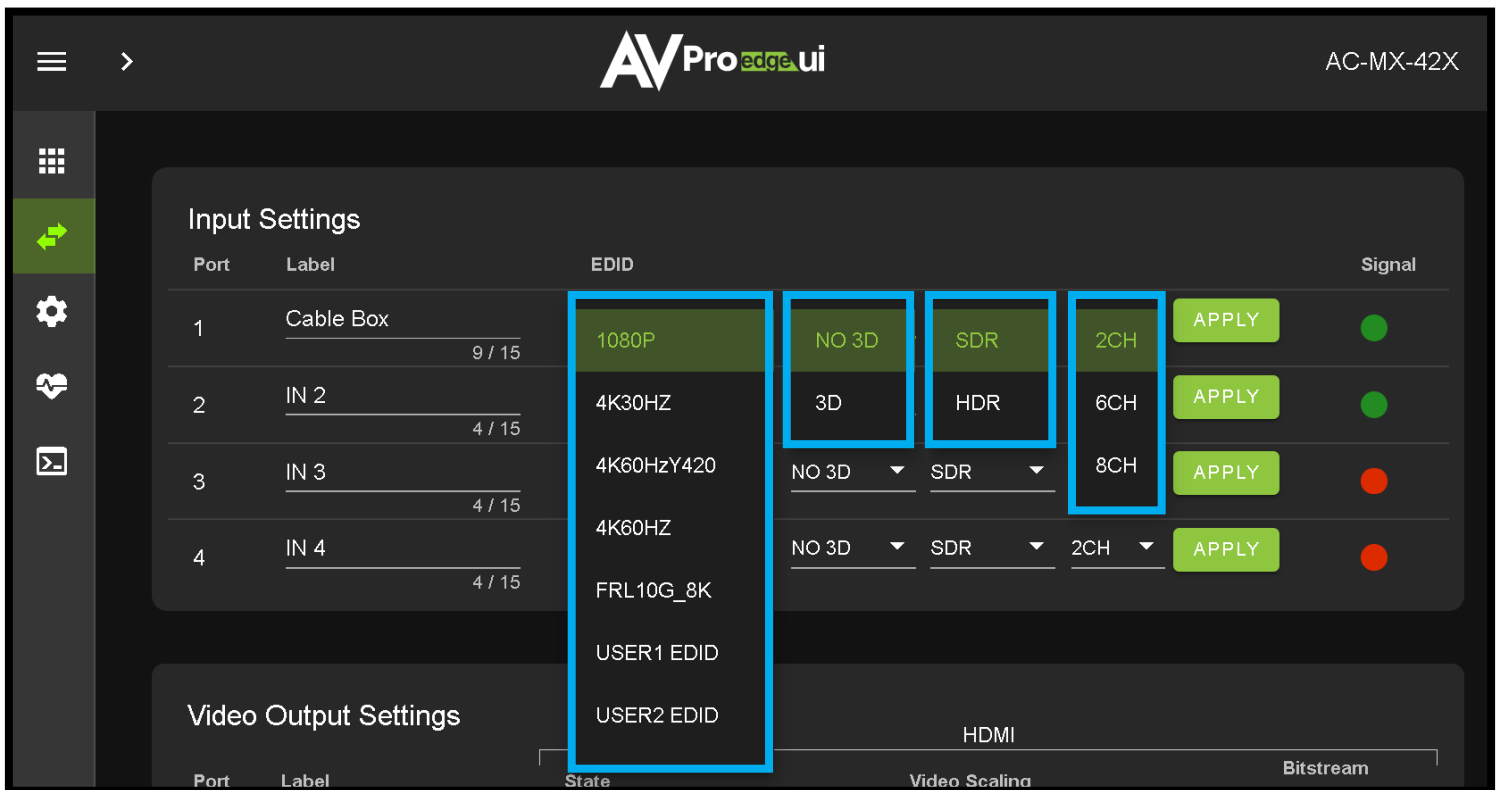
AVPro edge ui

AC-MX-42X

Input Settings

| Port | Label | EDID | | | | | Signal |
|---|---|---|---|---|---|---|---|
| 1 | Cable Box 9 / 15 | 1080P | NO 3D | SDR | 2CH | APPLY | |
| 2 | IN 2 4 / 15 | 4K30HZ | 3D | HDR | 6CH | APPLY | |
| 3 | IN 3 4 / 15 | 4K60HzY420 | NO 3D | SDR | 8CH | APPLY | |
| 4 | IN 4 4 / 15 | 4K60HZ | NO 3D | SDR | 2CH | APPLY | |

FRL10G_8K
USER1 EDID
USER2 EDID

Video Output Settings

HDMI

Port Label State Video Scaling Bitstream